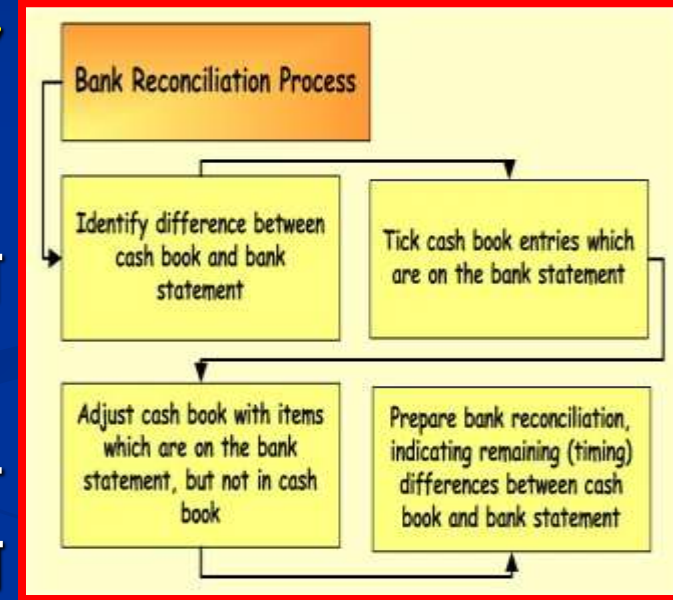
Bank Reconciliation Process

Identify difference between cash book and bank statement

Tick cash book entries which are on the bank statement

Adjust cash book with items which are on the bank statement, but not in cash book

Prepare bank reconciliation, indicating remaining (timing) differences between cash book and bank statement